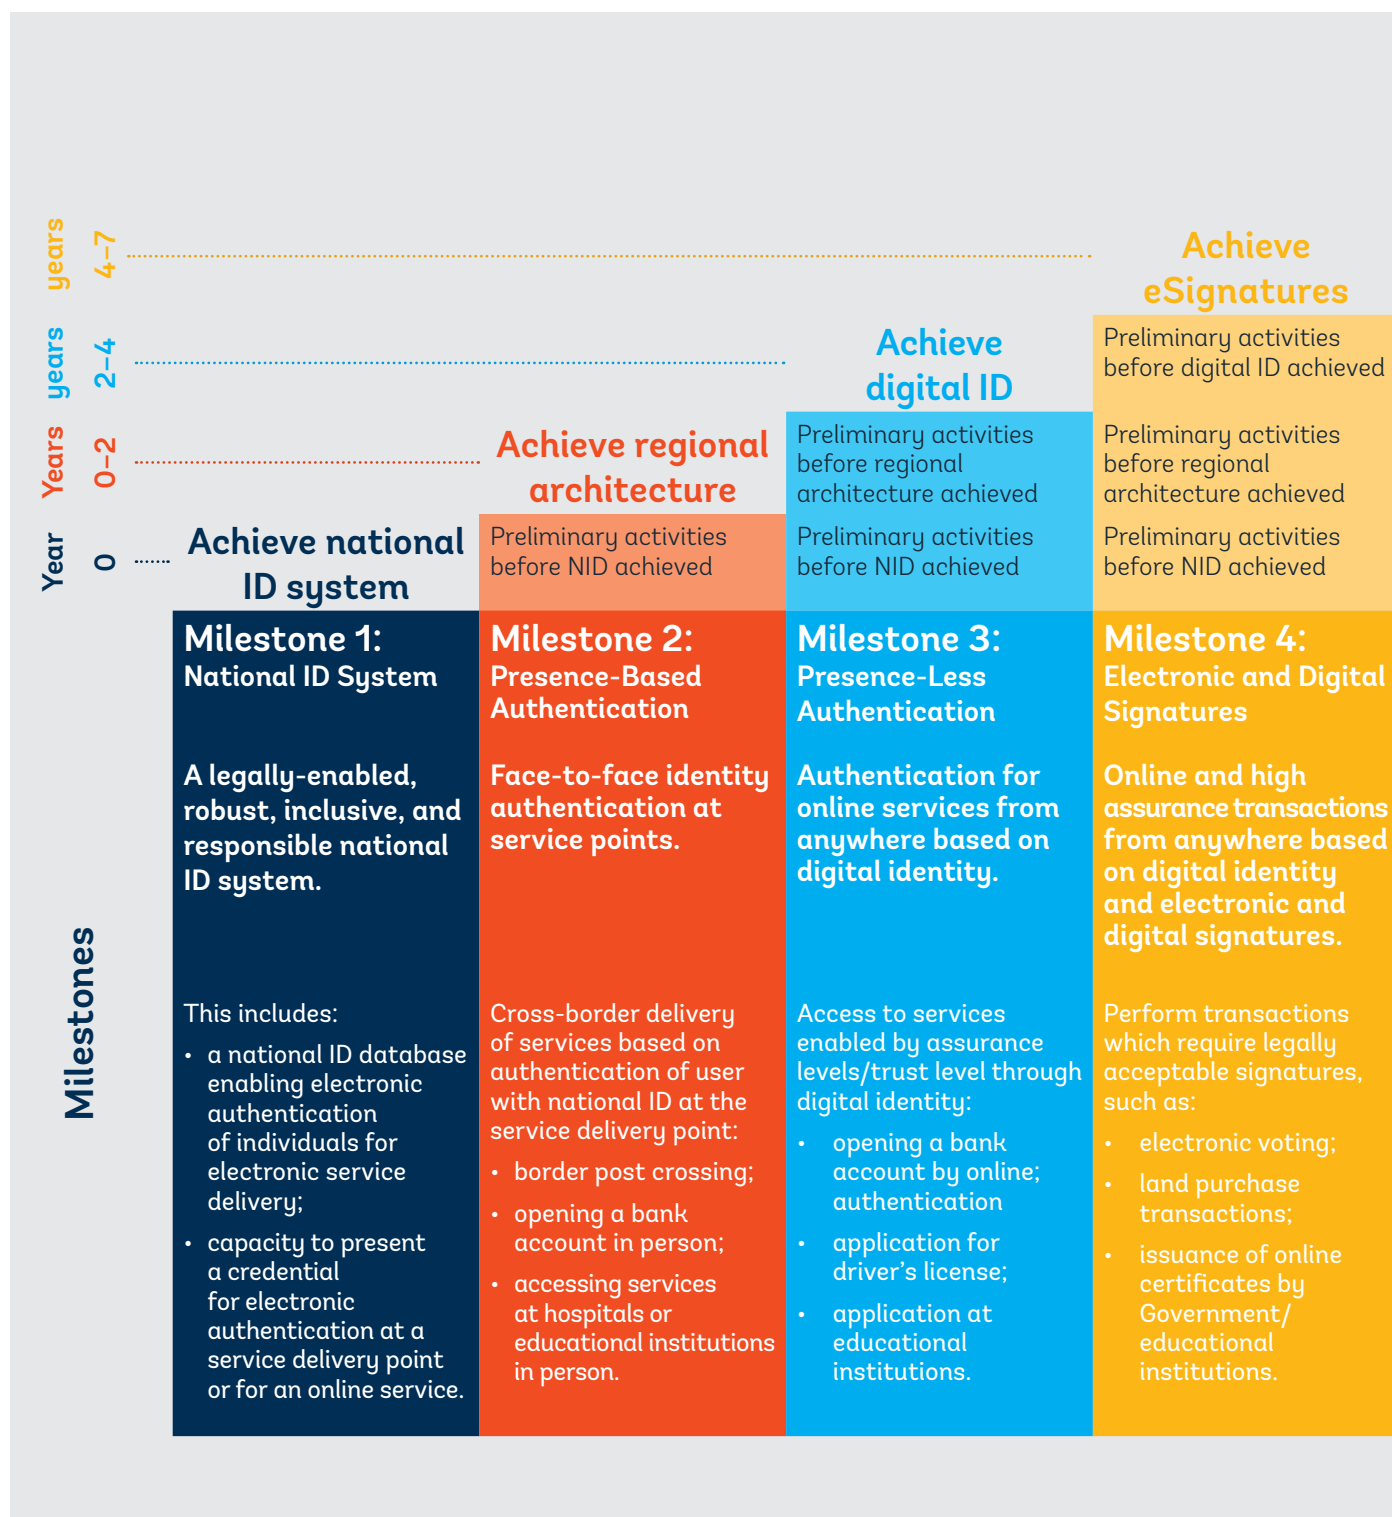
4–7 years

2–4 years

0–2 Years

0 Year

Achieve eSignatures

Achieve digital ID

Achieve regional architecture

Achieve national ID system

Preliminary activities before digital ID achieved

Preliminary activities before regional architecture achieved

Preliminary activities before regional architecture achieved

Preliminary activities before NID achieved

Preliminary activities before NID achieved

Preliminary activities before NID achieved

Milestones

Milestone 1: National ID System

A legally-enabled, robust, inclusive, and responsible national ID system.

This includes:
• a national ID database enabling electronic authentication of individuals for electronic service delivery;
• capacity to present a credential for electronic authentication at a service delivery point or for an online service.

Milestone 2: Presence-Based Authentication

Face-to-face identity authentication at service points.

Cross-border delivery of services based on authentication of user with national ID at the service delivery point:
• border post crossing;
• opening a bank account in person;
• accessing services at hospitals or educational institutions in person.

Milestone 3: Presence-Less Authentication

Authentication for online services from anywhere based on digital identity.

Access to services enabled by assurance levels/trust level through digital identity:
• opening a bank account by online; authentication
• application for driver's license;
• application at educational institutions.

Milestone 4: Electronic and Digital Signatures

Online and high assurance transactions from anywhere based on digital identity and electronic and digital signatures.

Perform transactions which require legally acceptable signatures, such as:
• electronic voting;
• land purchase transactions;
• issuance of online certificates by Government/ educational institutions.